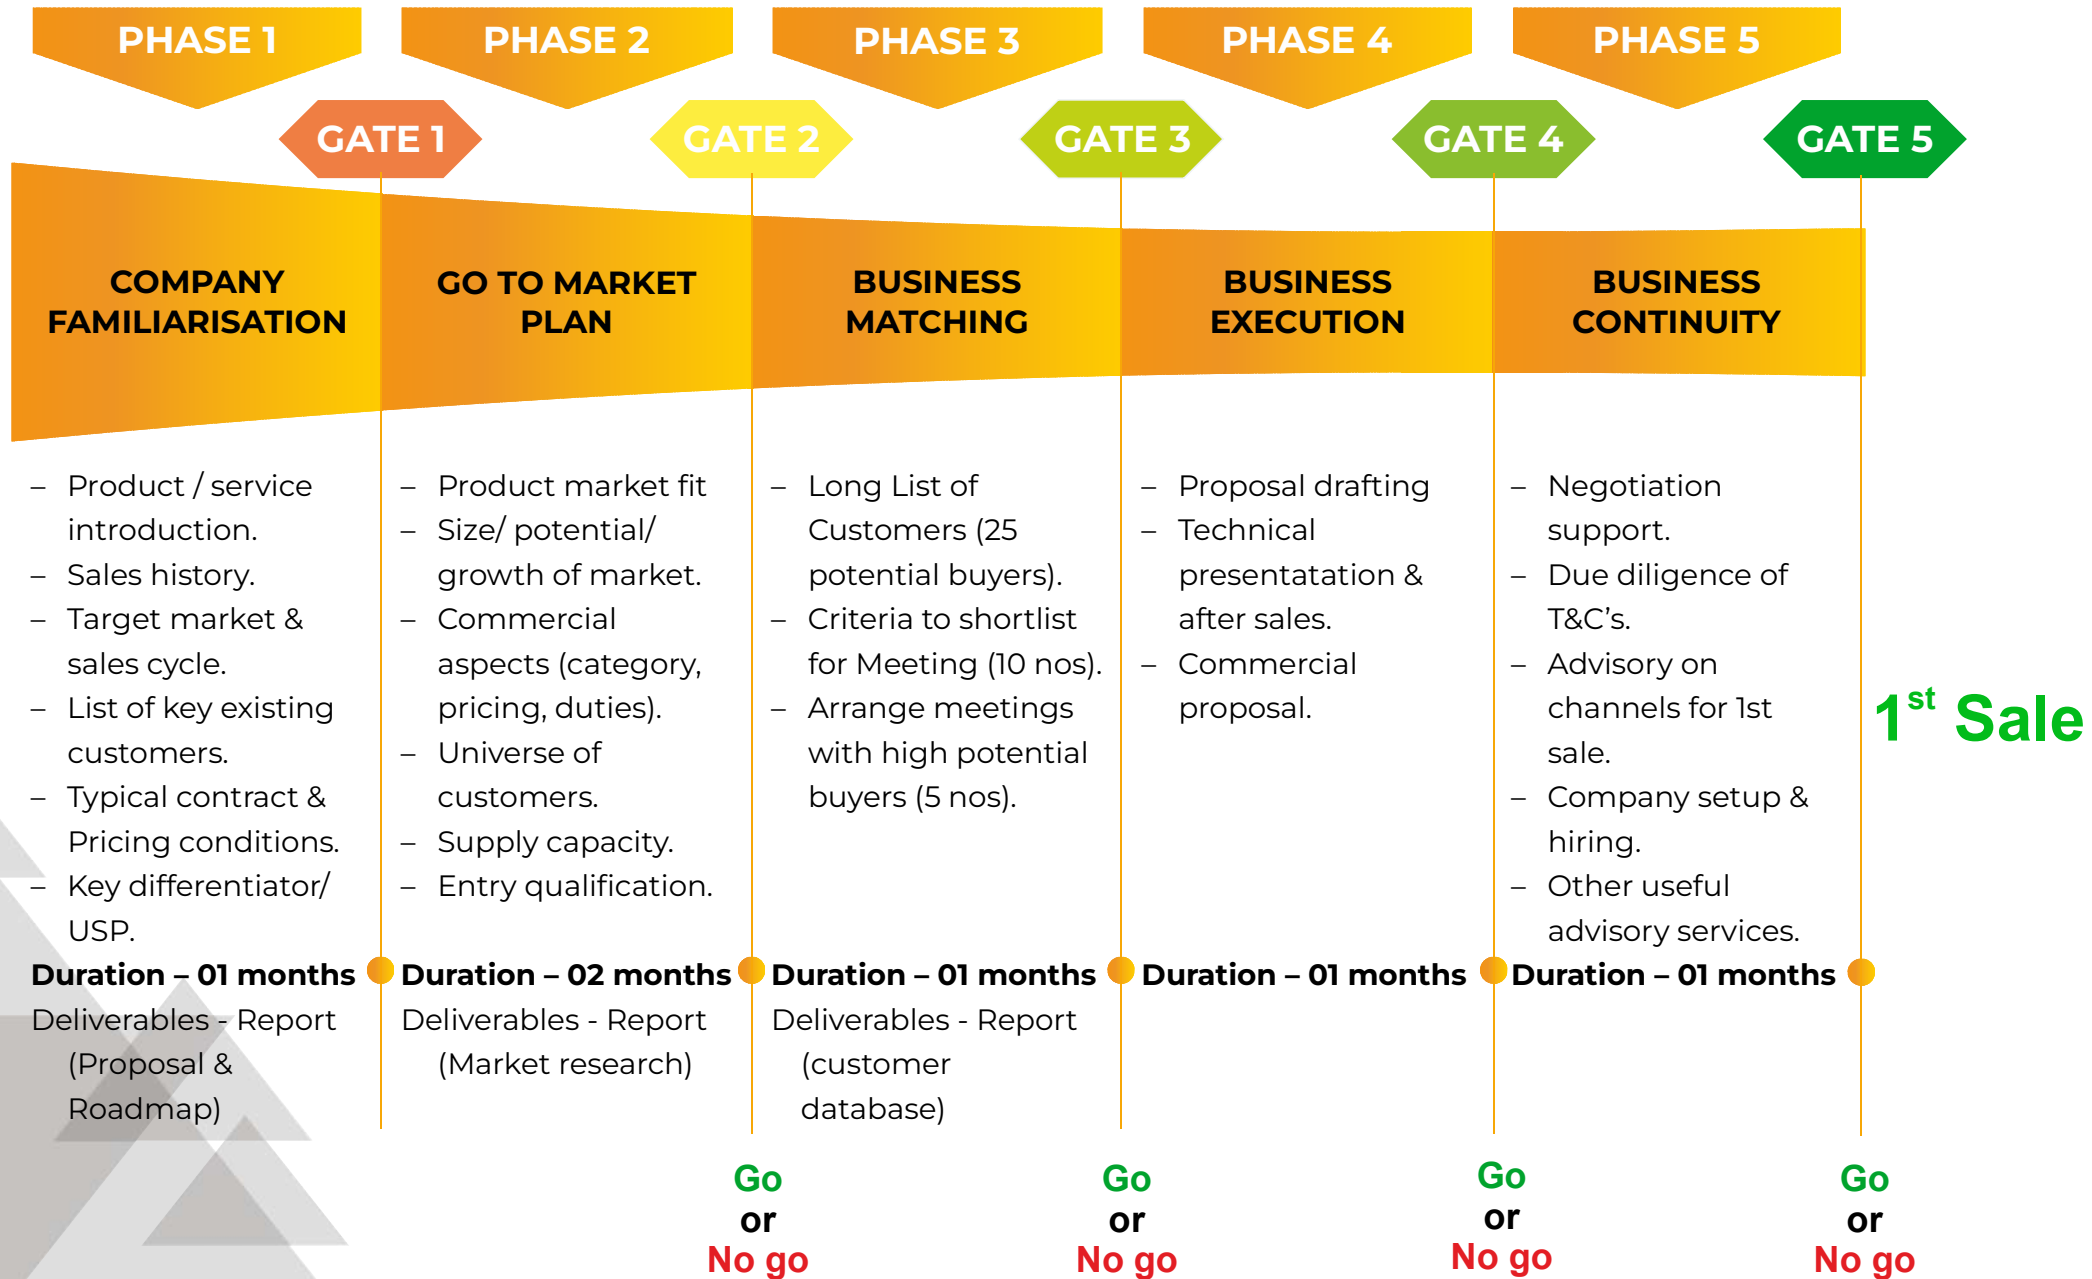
PHASE 1

GATE 1

COMPANY FAMILIARISATION

– Product / service introduction.
– Sales history.
– Target market & sales cycle.
– List of key existing customers.
– Typical contract & Pricing conditions.
– Key differentiator/ USP.

Duration – 01 months

Deliverables - Report (Proposal & Roadmap)

PHASE 2

GATE 2

GO TO MARKET PLAN

– Product market fit
– Size/ potential/ growth of market.
– Commercial aspects (category, pricing, duties).
– Universe of customers.
– Supply capacity.
– Entry qualification.

Duration – 02 months

Deliverables - Report (Market research)

Go
or
No go

PHASE 3

GATE 3

BUSINESS MATCHING

– Long List of Customers (25 potential buyers).
– Criteria to shortlist for Meeting (10 nos).
– Arrange meetings with high potential buyers (5 nos).

Duration – 01 months

Deliverables - Report (customer database)

Go
or
No go

PHASE 4

GATE 4

BUSINESS EXECUTION

– Proposal drafting
– Technical presentation & after sales.
– Commercial proposal.

Duration – 01 months

Go
or
No go

PHASE 5

GATE 5

BUSINESS CONTINUITY

– Negotiation support.
– Due diligence of T&C's.
– Advisory on channels for 1st sale.
– Company setup & hiring.
– Other useful advisory services.

Duration – 01 months

Go
or
No go

$1^{st}$ Sale